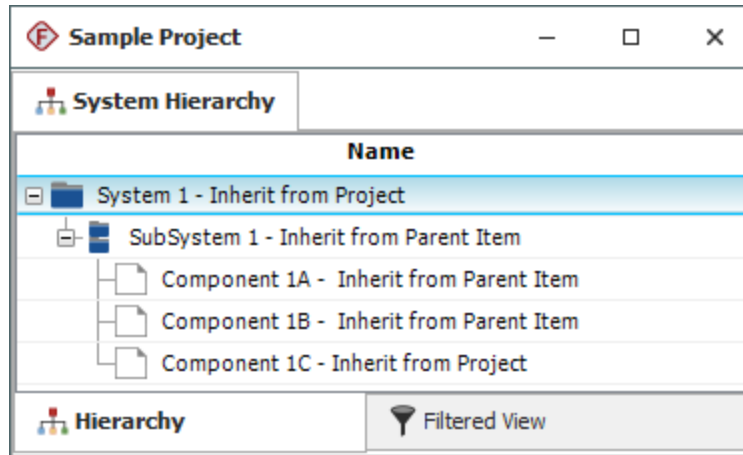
Sample Project

System Hierarchy

Name

System 1 - Inherit from Project

SubSystem 1 - Inherit from Parent Item

Component 1A - Inherit from Parent Item

Component 1B - Inherit from Parent Item

Component 1C - Inherit from Project

Hierarchy

Filtered View